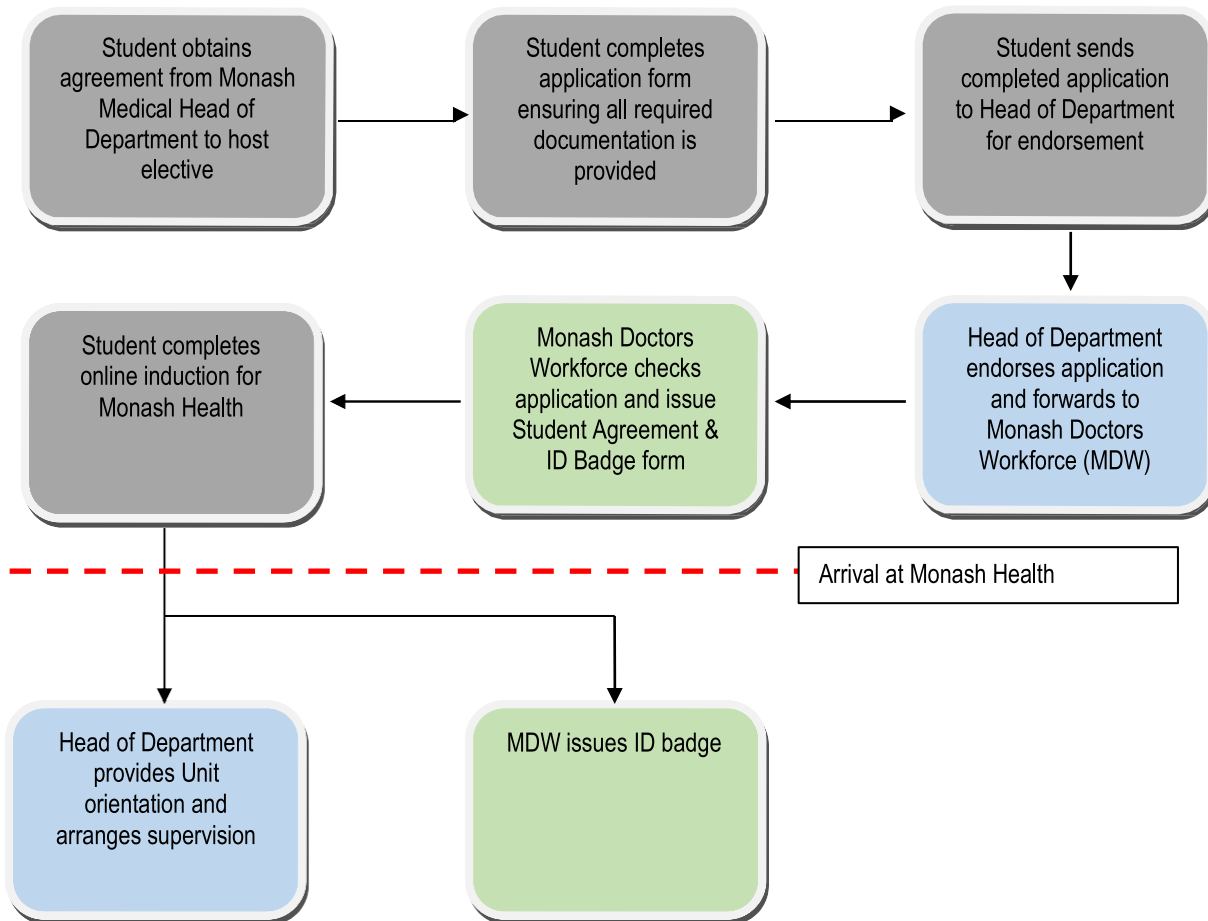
Student obtains agreement from Monash Medical Head of Department to host elective

Student completes application form ensuring all required documentation is provided

Student sends completed application to Head of Department for endorsement

Head of Department endorses application and forwards to Monash Doctors Workforce (MDW)

Monash Doctors Workforce checks application and issue Student Agreement & ID Badge form

Student completes online induction for Monash Health

Arrival at Monash Health

Head of Department provides Unit orientation and arranges supervision

MDW issues ID badge